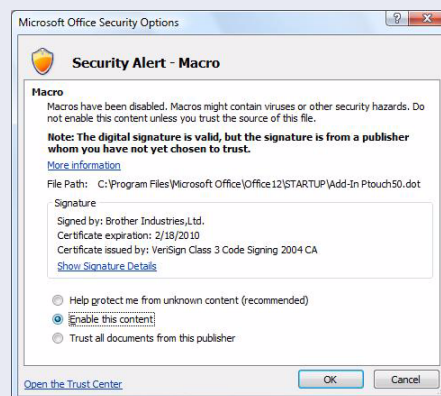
Microsoft Office Security Options

? X

Security Alert - Macro

Macro

Macros have been disabled. Macros might contain viruses or other security hazards. Do not enable this content unless you trust the source of this file.

Note: The digital signature is valid, but the signature is from a publisher whom you have not yet chosen to trust.

More information

File Path: C:\Program Files\Microsoft Office\Office12\STARTUP\Add-In Ptouch50.dot

Signature

Signed by: Brother Industries,Ltd.
Certificate expiration: 2/18/2010
Certificate issued by: VeriSign Class 3 Code Signing 2004 CA

Show Signature Details

Help protect me from unknown content (recommended)

Enable this content

Trust all documents from this publisher

Open the Trust Center

OK

Cancel